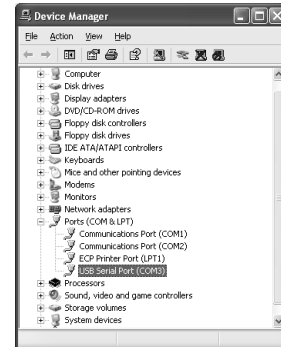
Device Manager

File Action View Help

Computer
Disk drives
Display adapters
DVD/CD-ROM drives
Floppy disk controllers
Floppy disk drives
IDE ATA/ATAPI controllers
Keyboards
Mice and other pointing devices
Modems
Monitors
Network adapters
Ports (COM & LPT)
Communications Port (COM1)
Communications Port (COM2)
ECP Printer Port (LPT1)
USB Serial Port (COM3)
Processors
Sound, video and game controllers
Storage volumes
System devices